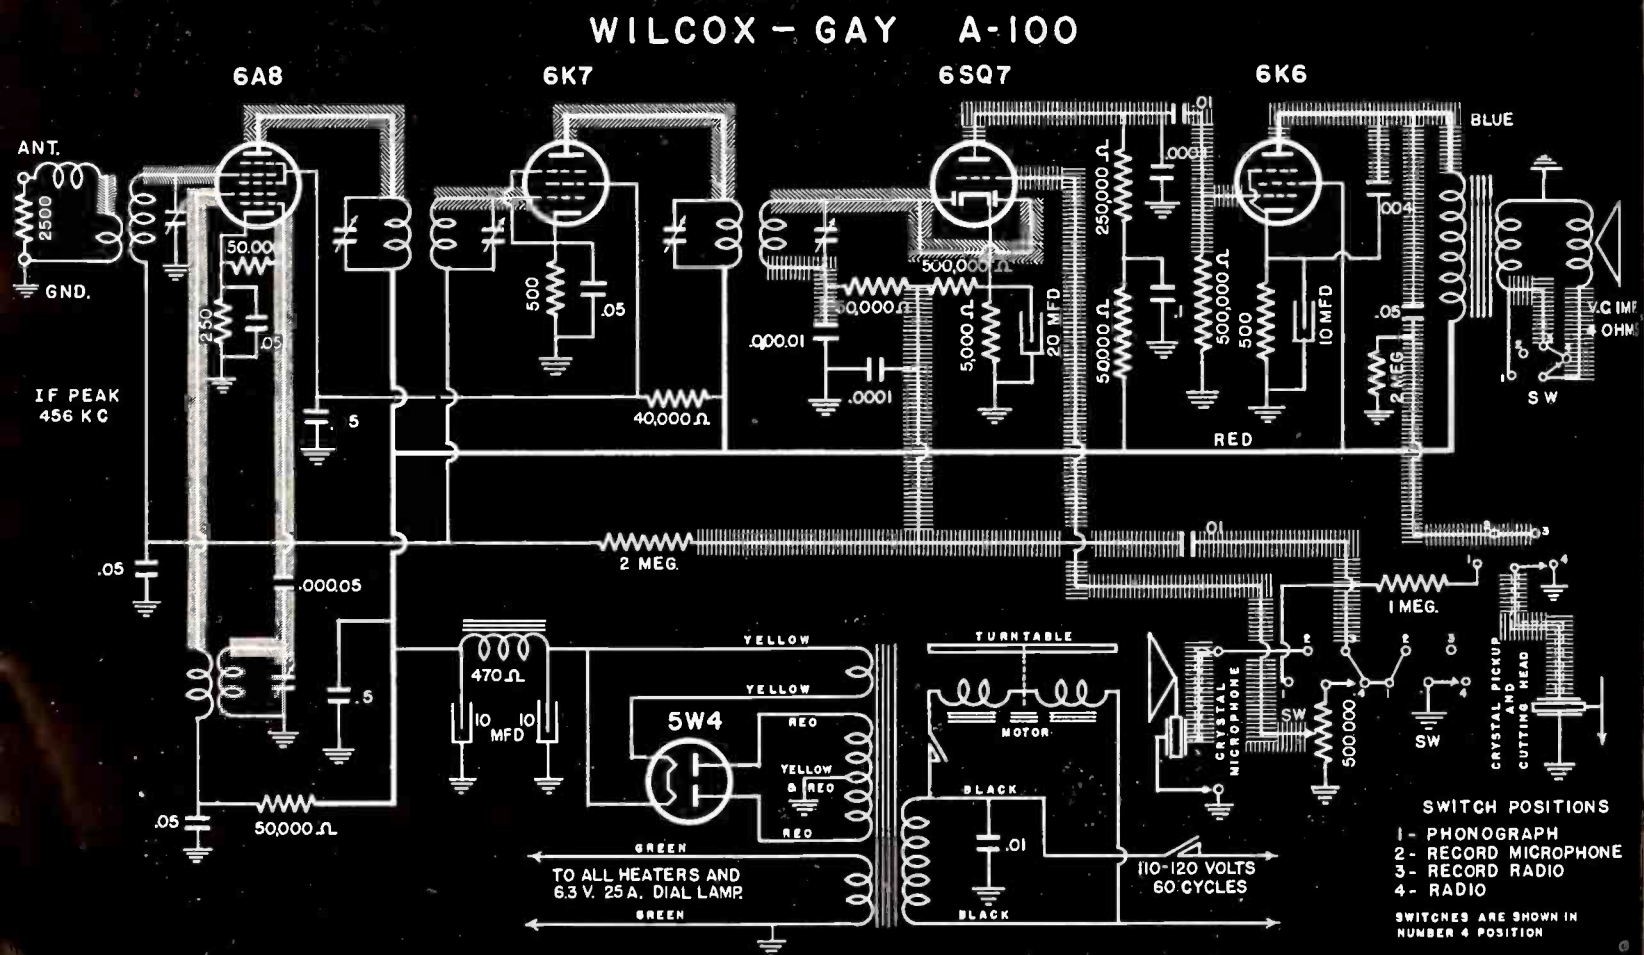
WILCOX - GAY A-100

6A8
6K7
6SQ7
6K6

ANT.
2500
GND.
50,000
250
.05
IF PEAK 456 KC
.5
.05
.000.05
.5
.05
50,000 Ω

500
.05
40,000 Ω

.01
.0001
50,000 Ω
500,000 Ω
.0001
5,000 Ω
20 MFD
250,000 Ω
50000 Ω
.1
500,000 Ω
500
10 MFD
.004
.05
2 MEG
BLUE
V.C IMP OHMS
SW
RED

2 MEG.
.01
1 MEG.

470 Ω
10 MFD 10
YELLOW
YELLOW
5W4
RED
YELLOW & RED
RED
GREEN
TO ALL HEATERS AND 6.3 V. .25 A. DIAL LAMP
GREEN

TURNTABLE
MOTOR
BLACK
.01
BLACK
110-120 VOLTS 60 CYCLES

CRYSTAL MICROPHONE
SW
500,000
SW
CRYSTAL PICKUP AND CUTTING HEAD

SWITCH POSITIONS
1- PHONOGRAPH
2- RECORD MICROPHONE
3- RECORD RADIO
4- RADIO
SWITCHES ARE SHOWN IN NUMBER 4 POSITION